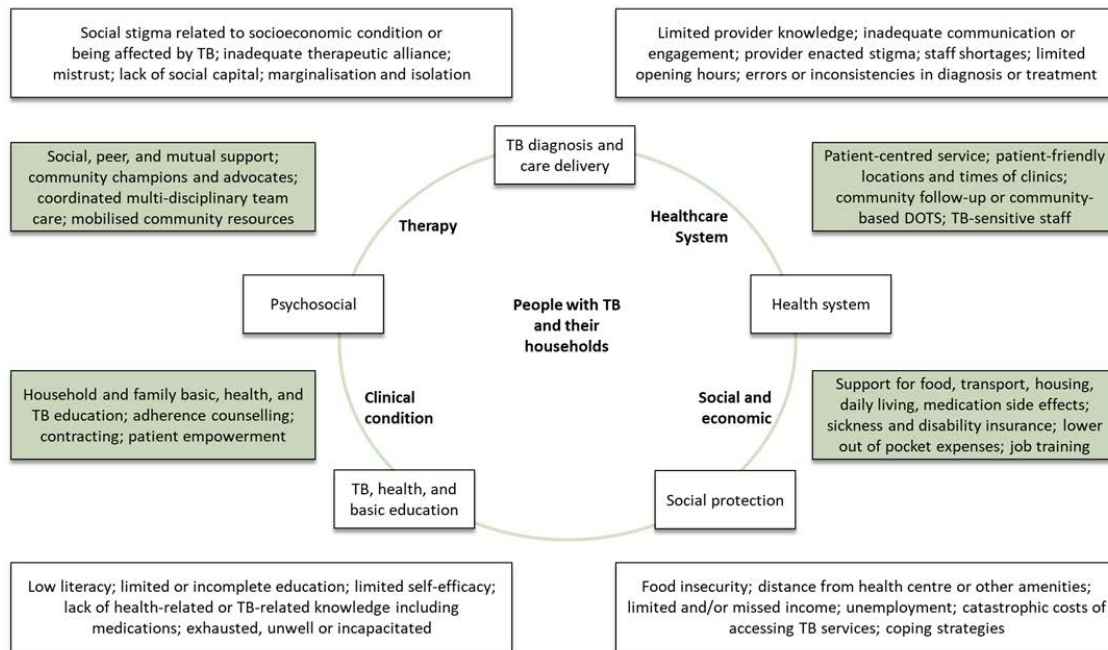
Social stigma related to socioeconomic condition or being affected by TB; inadequate therapeutic alliance; mistrust; lack of social capital; marginalisation and isolation

Limited provider knowledge; inadequate communication or engagement; provider enacted stigma; staff shortages; limited opening hours; errors or inconsistencies in diagnosis or treatment

Social, peer, and mutual support; community champions and advocates; coordinated multi-disciplinary team care; mobilised community resources

TB diagnosis and care delivery

Patient-centred service; patient-friendly locations and times of clinics; community follow-up or community-based DOTS; TB-sensitive staff

Therapy

Healthcare System

Psychosocial

People with TB and their households

Health system

Household and family basic, health, and TB education; adherence counselling; contracting; patient empowerment

Clinical condition

Social and economic

Support for food, transport, housing, daily living, medication side effects; sickness and disability insurance; lower out of pocket expenses; job training

TB, health, and basic education

Social protection

Low literacy; limited or incomplete education; limited self-efficacy; lack of health-related or TB-related knowledge including medications; exhausted, unwell or incapacitated

Food insecurity; distance from health centre or other amenities; limited and/or missed income; unemployment; catastrophic costs of accessing TB services; coping strategies